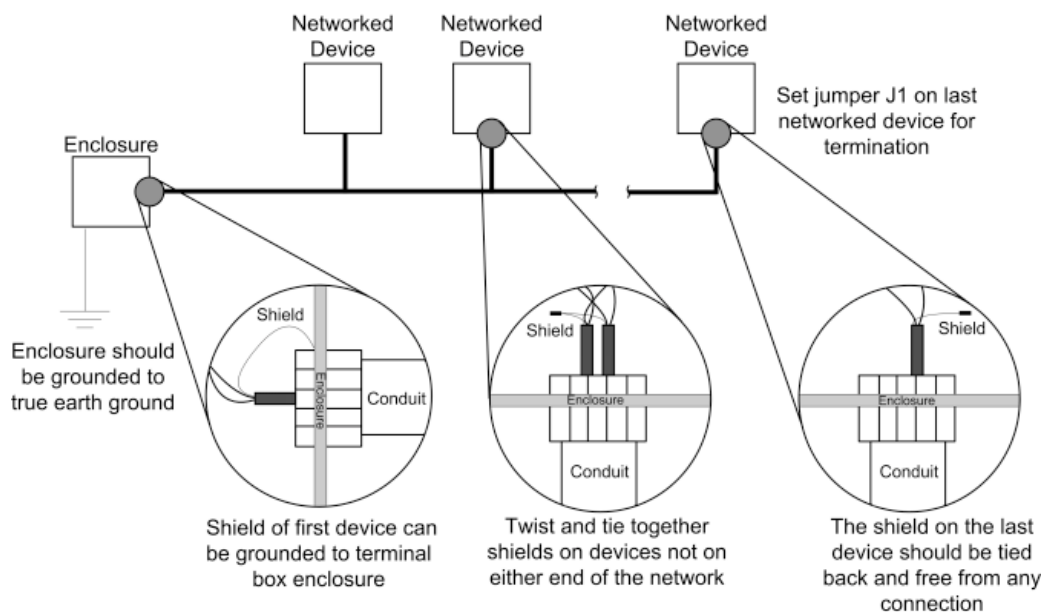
Networked Device

Networked Device

Networked Device

Set jumper J1 on last networked device for termination

Enclosure

Enclosure should be grounded to true earth ground

Shield

Enclosure

Conduit

Shield

Enclosure

Conduit

Shield

Enclosure

Conduit

Shield of first device can be grounded to terminal box enclosure

Twist and tie together shields on devices not on either end of the network

The shield on the last device should be tied back and free from any connection